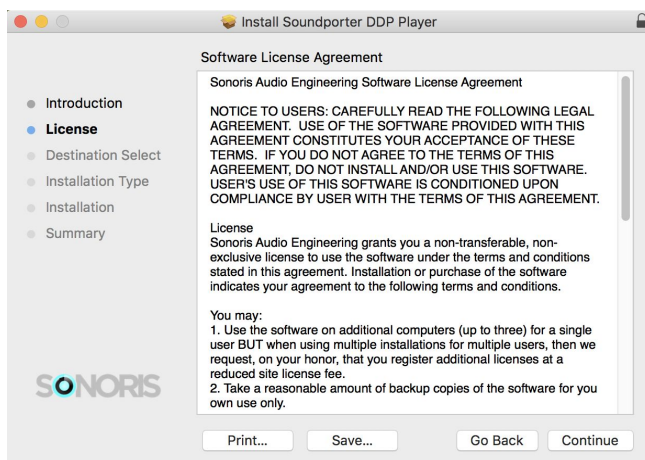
Install Soundporter DDP Player

Software License Agreement

Introduction
License
Destination Select
Installation Type
Installation
Summary

Sonoris Audio Engineering Software License Agreement

NOTICE TO USERS: CAREFULLY READ THE FOLLOWING LEGAL AGREEMENT. USE OF THE SOFTWARE PROVIDED WITH THIS AGREEMENT CONSTITUTES YOUR ACCEPTANCE OF THESE TERMS. IF YOU DO NOT AGREE TO THE TERMS OF THIS AGREEMENT, DO NOT INSTALL AND/OR USE THIS SOFTWARE. USER'S USE OF THIS SOFTWARE IS CONDITIONED UPON COMPLIANCE BY USER WITH THE TERMS OF THIS AGREEMENT.

License
Sonoris Audio Engineering grants you a non-transferable, non-exclusive license to use the software under the terms and conditions stated in this agreement. Installation or purchase of the software indicates your agreement to the following terms and conditions.

You may:
1. Use the software on additional computers (up to three) for a single user BUT when using multiple installations for multiple users, then we request, on your honor, that you register additional licenses at a reduced site license fee.
2. Take a reasonable amount of backup copies of the software for you own use only.

SONORIS

Print... Save... Go Back Continue